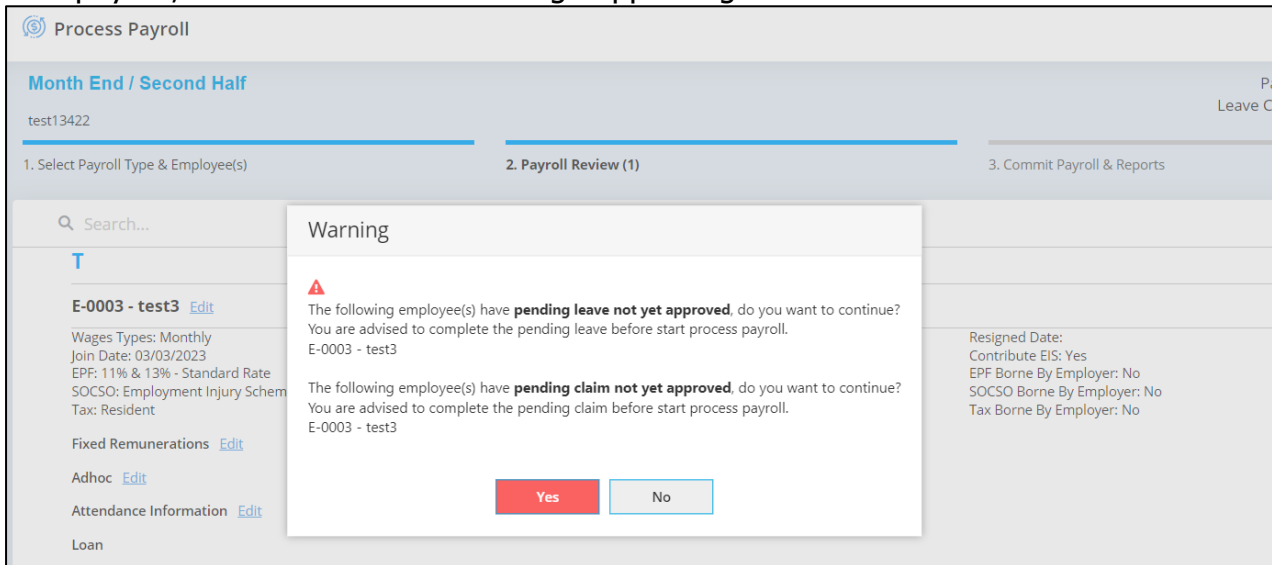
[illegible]

Process Payroll

Month End / Second Half

test13422

P

Leave C

1. Select Payroll Type & Employee(s)

2. Payroll Review (1)

3. Commit Payroll & Reports

Search...

T

E-0003 - test3 Edit

Wages Types: Monthly
Join Date: 03/03/2023
EPF: 11% & 13% - Standard Rate
SOCSO: Employment Injury Schem
Tax: Resident

Resigned Date:
Contribute EIS: Yes
EPF Borne By Employer: No
SOCSO Borne By Employer: No
Tax Borne By Employer: No

Fixed Remunerations Edit

Adhoc Edit

Attendance Information Edit

Loan

Warning

The following employee(s) have **pending leave not yet approved**, do you want to continue?
You are advised to complete the pending leave before start process payroll.
E-0003 - test3

The following employee(s) have **pending claim not yet approved**, do you want to continue?
You are advised to complete the pending claim before start process payroll.
E-0003 - test3

Yes

No